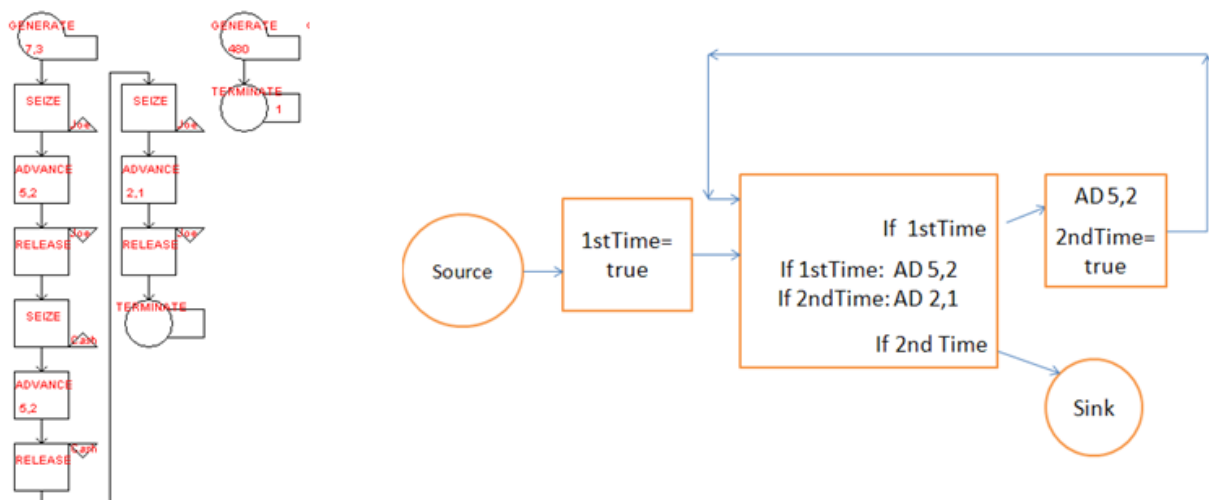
GENERATE
7,3

SEIZE
Joe

ADVANCE
5,2

RELEASE
Joe

SEIZE
Sam

ADVANCE
5,2

RELEASE
Sam

SEIZE
Joe

ADVANCE
2,1

RELEASE
Joe

TERMINATE

GENERATE
480

TERMINATE
1

Source

1stTime=
true

If 1stTime

If 1stTime: AD 5,2
If 2ndTime: AD 2,1

If 2nd Time

AD 5,2
2ndTime=
true

Sink